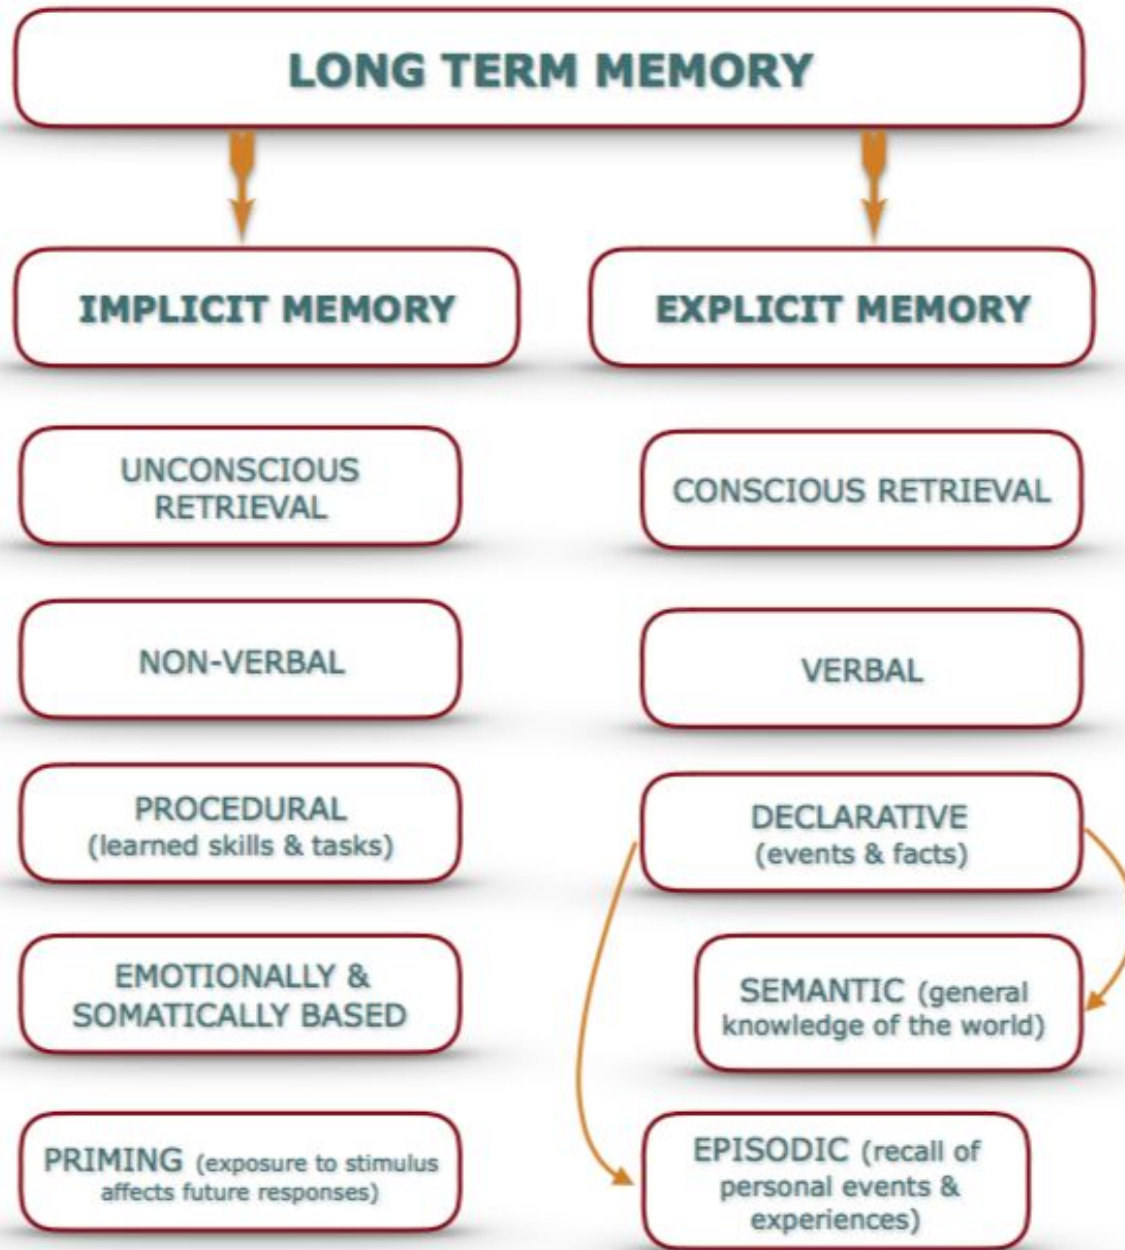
LONG TERM MEMORY

IMPLICIT MEMORY

EXPLICIT MEMORY

UNCONSCIOUS RETRIEVAL

NON-VERBAL

PROCEDURAL (learned skills & tasks)

EMOTIONALLY & SOMATICALLY BASED

PRIMING (exposure to stimulus affects future responses)

CONSCIOUS RETRIEVAL

VERBAL

DECLARATIVE (events & facts)

SEMANTIC (general knowledge of the world)

EPISODIC (recall of personal events & experiences)